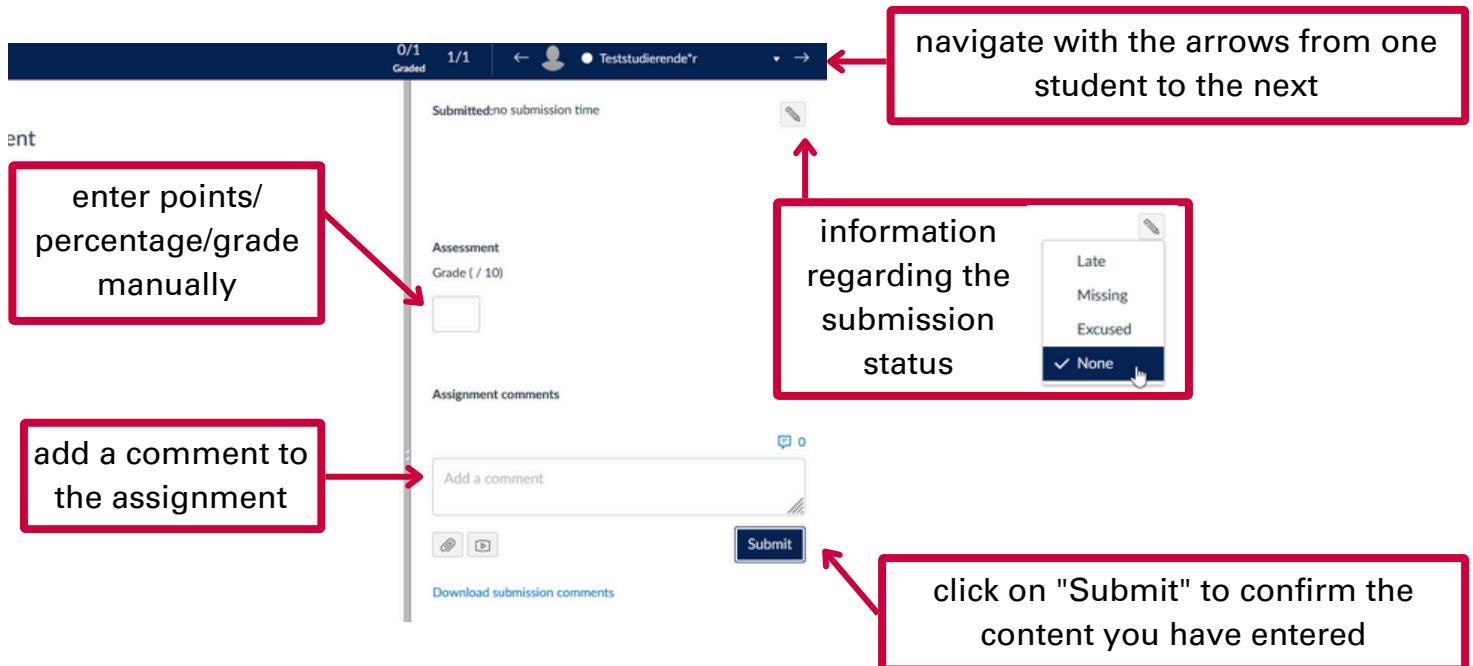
0/1
Graded
1/1
← Teststudierende*r →

navigate with the arrows from one student to the next

ent

Submitted:no submission time

enter points/ percentage/grade manually

information regarding the submission status

Late
Missing
Excused
None

Assessment
Grade ( / 10)

Assignment comments

add a comment to the assignment

0

Add a comment

Submit

click on "Submit" to confirm the content you have entered

Download submission comments